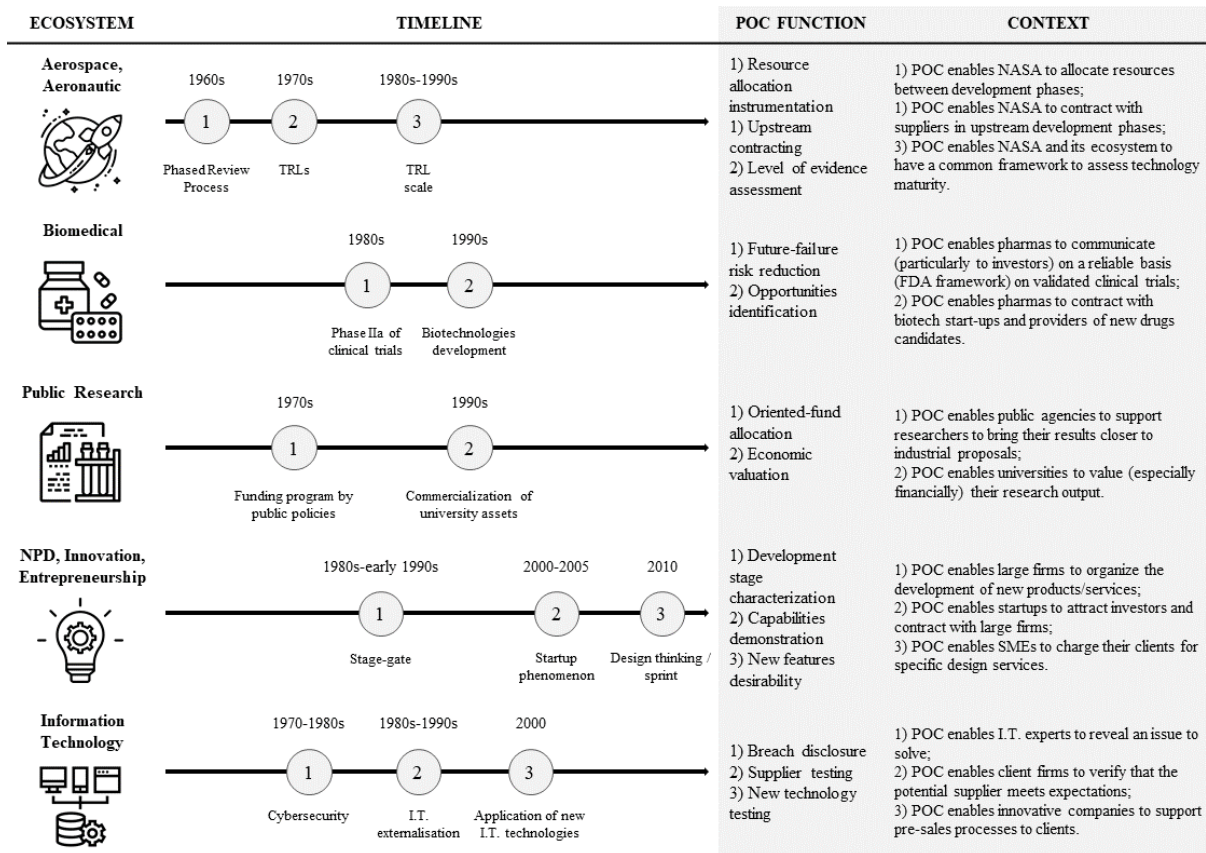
| ECOSYSTEM | TIMELINE | POC FUNCTION | CONTEXT |
|---|---|---|---|
| Aerospace, Aeronautic | 1960s 1 Phased Review Process; 1970s 2 TRLs; 1980s-1990s 3 TRL scale | 1) Resource allocation instrumentation 1) Upstream contracting 2) Level of evidence assessment | 1) POC enables NASA to allocate resources between development phases; 1) POC enables NASA to contract with suppliers in upstream development phases; 3) POC enables NASA and its ecosystem to have a common framework to assess technology maturity. |
| Biomedical | 1980s 1 Phase IIa of clinical trials; 1990s 2 Biotechnologies development | 1) Future-failure risk reduction 2) Opportunities identification | 1) POC enables pharmas to communicate (particularly to investors) on a reliable basis (FDA framework) on validated clinical trials; 2) POC enables pharmas to contract with biotech start-ups and providers of new drugs candidates. |
| Public Research | 1970s 1 Funding program by public policies; 1990s 2 Commercialization of university assets | 1) Oriented-fund allocation 2) Economic valuation | 1) POC enables public agencies to support researchers to bring their results closer to industrial proposals; 2) POC enables universities to value (especially financially) their research output. |
| NPD, Innovation, Entrepreneurship | 1980s-early 1990s 1 Stage-gate; 2000-2005 2 Startup phenomenon; 2010 3 Design thinking / sprint | 1) Development stage characterization 2) Capabilities demonstration 3) New features desirability | 1) POC enables large firms to organize the development of new products/services; 2) POC enables startups to attract investors and contract with large firms; 3) POC enables SMEs to charge their clients for specific design services. |
| Information Technology | 1970-1980s 1 Cybersecurity; 1980s-1990s 2 I.T. externalisation; 2000 3 Application of new I.T. technologies | 1) Breach disclosure 2) Supplier testing 3) New technology testing | 1) POC enables I.T. experts to reveal an issue to solve; 2) POC enables client firms to verify that the potential supplier meets expectations; 3) POC enables innovative companies to support pre-sales processes to clients. |